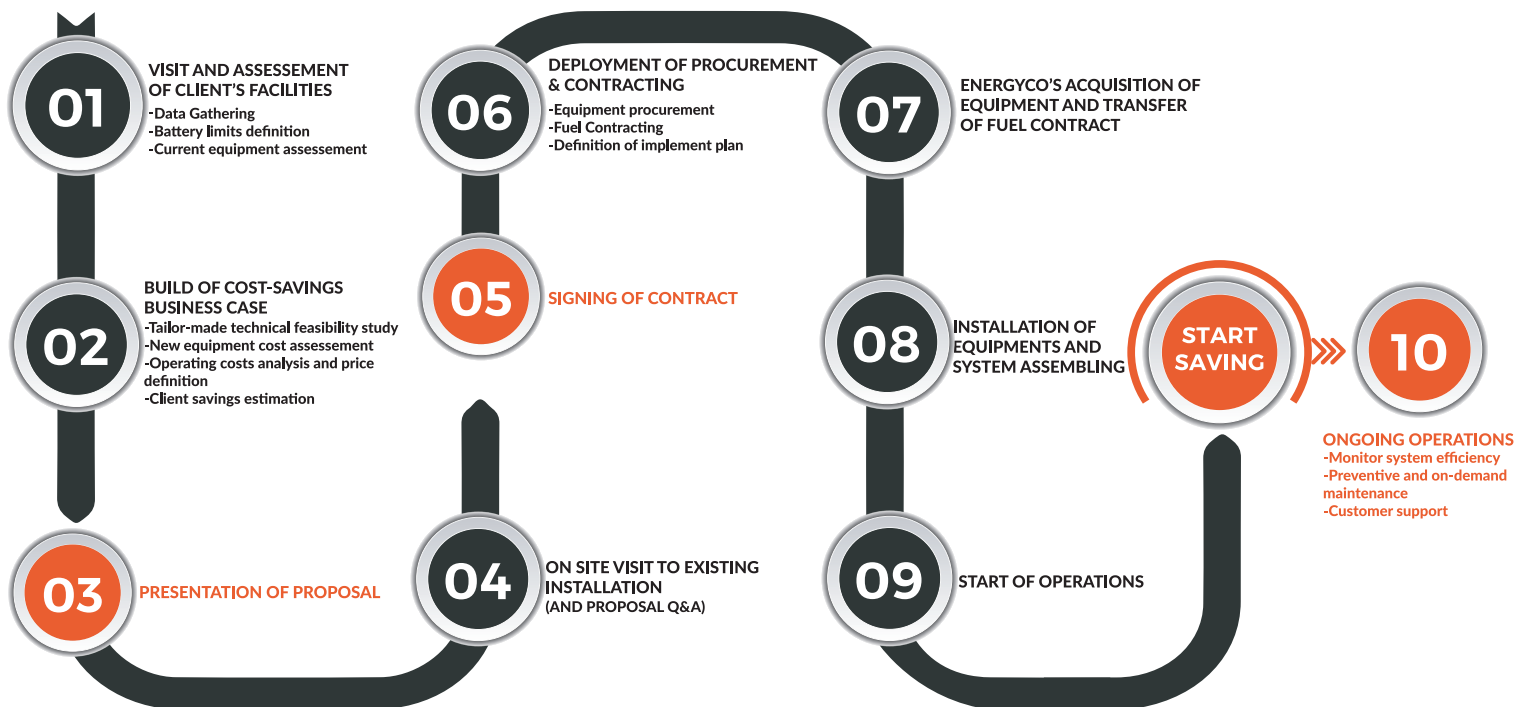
01

VISIT AND ASSESEMENT OF CLIENT'S FACILITIES
-Data Gathering
-Battery limits definition
-Current equipment assesement

02

BUILD OF COST-SAVINGS BUSINESS CASE
-Tailor-made technical feasibility study
-New equipment cost assesement
-Operating costs analysis and price definition
-Client savings estimation

03

PRESENTATION OF PROPOSAL

04

ON SITE VISIT TO EXISTING INSTALLATION
(AND PROPOSAL Q&A)

05

SIGNING OF CONTRACT

06

DEPLOYMENT OF PROCUREMENT & CONTRACTING
-Equipment procurement
-Fuel Contracting
-Definition of implement plan

07

ENERGYCO'S ACQUISITION OF EQUIPMENT AND TRANSFER OF FUEL CONTRACT

08

INSTALLATION OF EQUIPMENTS AND SYSTEM ASSEMBLING

09

START OF OPERATIONS

START SAVING

10

ONGOING OPERATIONS
-Monitor system efficiency
-Preventive and on-demand maintenance
-Customer support